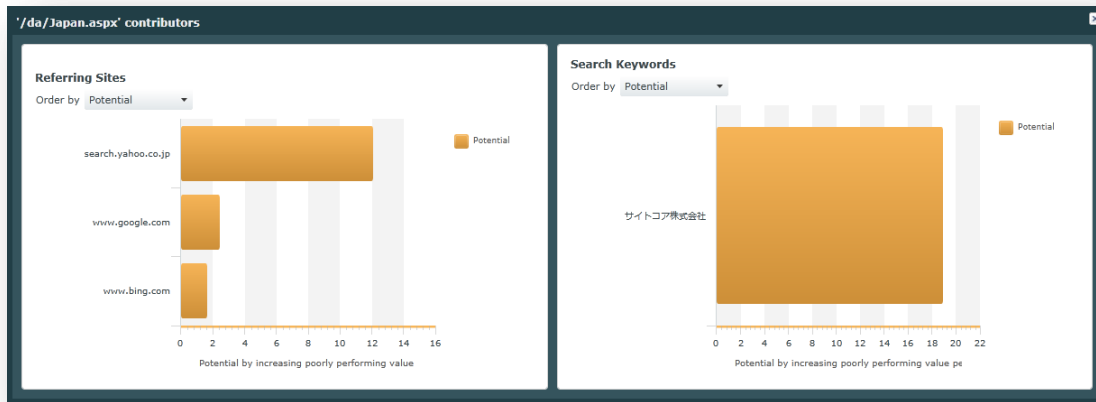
'/da/Japan.aspx' contributors

Referring Sites

Order by Potential

search.yahoo.co.jp

www.google.com

www.bing.com

0 2 4 6 8 10 12 14 16

Potential by increasing poorly performing value

Potential

Search Keywords

Order by Potential

サイトコア株式会社

0 2 4 6 8 10 12 14 16 18 20 22

Potential by increasing poorly performing value pe

Potential